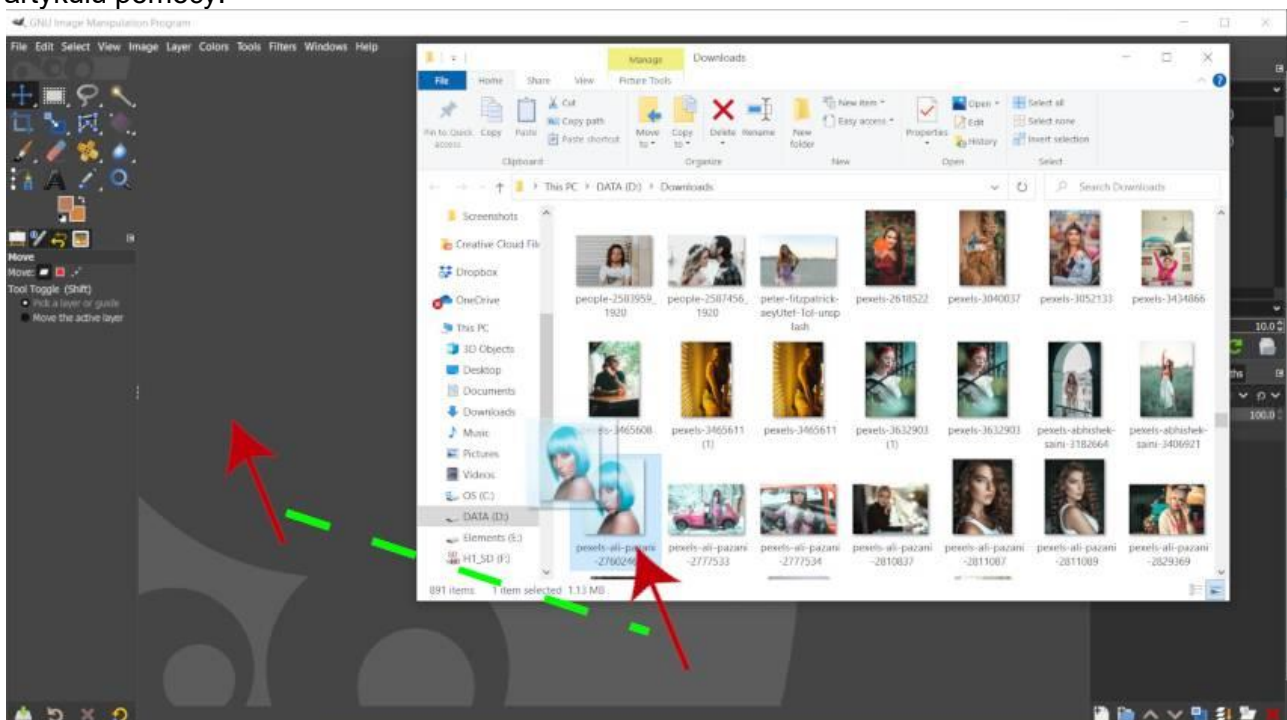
artykułu pomocy.

GNU Image Manipulation Program

File Edit Select View Image Layer Colors Tools Filters Windows Help

Move
Move:
Tool Toggle (Shift)
Pick a layer or guide
Move the active layer

Manage Downloads
File Home Share View Picture Tools

Pin to Quick access Copy Paste Cut Copy path Paste shortcut
Clipboard
Move to Copy to Delete Rename
Organize
New folder New item Easy access
New
Properties Open Edit History
Open
Select all Select none Invert selection
Select

This PC > DATA (D:) > Downloads
Search Downloads

Screenshots
Creative Cloud Fil
Dropbox
OneDrive
This PC
3D Objects
Desktop
Documents
Downloads
Music
Pictures
Videos
OS (C:)
DATA (D:)
Elements (E:)
H1_SD (F:)

people-2583959_1920
people-2587456_1920
peter-fitzpatrick-aeyUtef-Tol-unsplash
pexels-2618522
pexels-3040037
pexels-3052133
pexels-3434866
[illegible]els-3465608
pexels-3465611 (1)
pexels-3465611
pexels-3632903 (1)
pexels-3632903
pexels-abhishek-saini-3182664
pexels-abhishek-saini-3406921
pexels-ali-pazani-27602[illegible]
pexels-ali-pazani-2777533
pexels-ali-pazani-2777534
pexels-ali-pazani-2810837
pexels-ali-pazani-2811087
pexels-ali-pazani-2811089
pexels-ali-pazani-2829369

891 items 1 item selected 1.13 MB

10.0
100.0